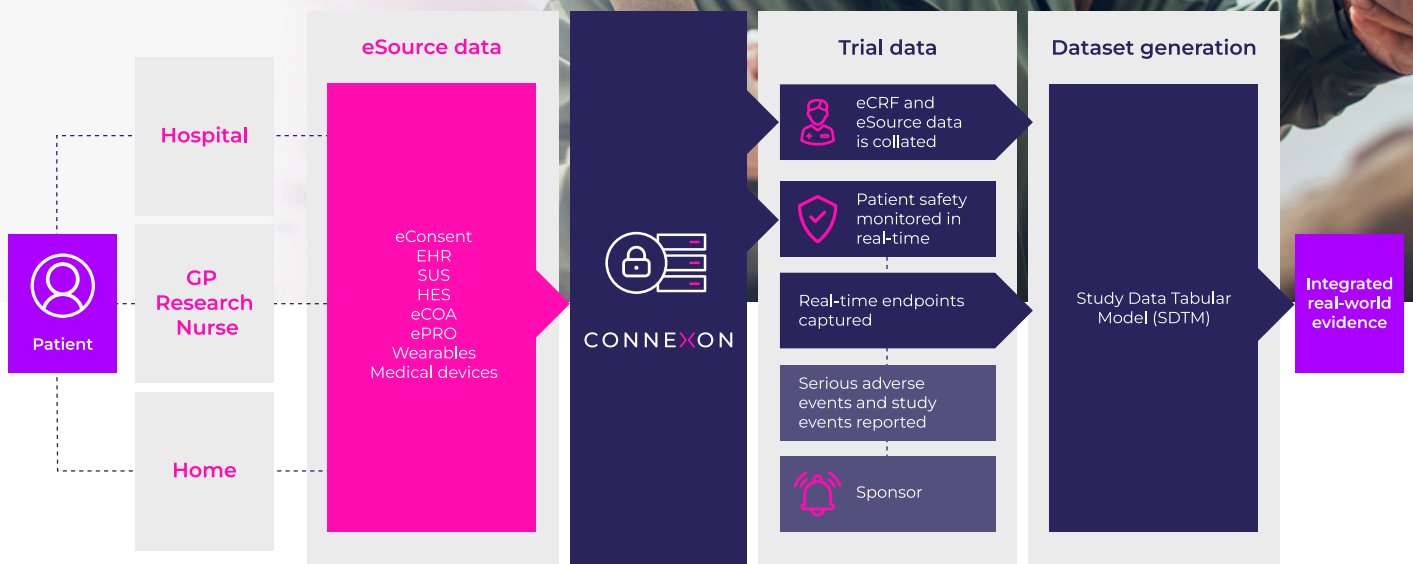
Patient

Hospital

GP Research Nurse

Home

eSource data

eConsent
EHR
SUS
HES
eCOA
ePRO
Wearables
Medical devices

CONNEXON

Trial data

eCRF and eSource data is collated

Patient safety monitored in real-time

Real-time endpoints captured

Serious adverse events and study events reported

Sponsor

Dataset generation

Study Data Tabular Model (SDTM)

Integrated real-world evidence